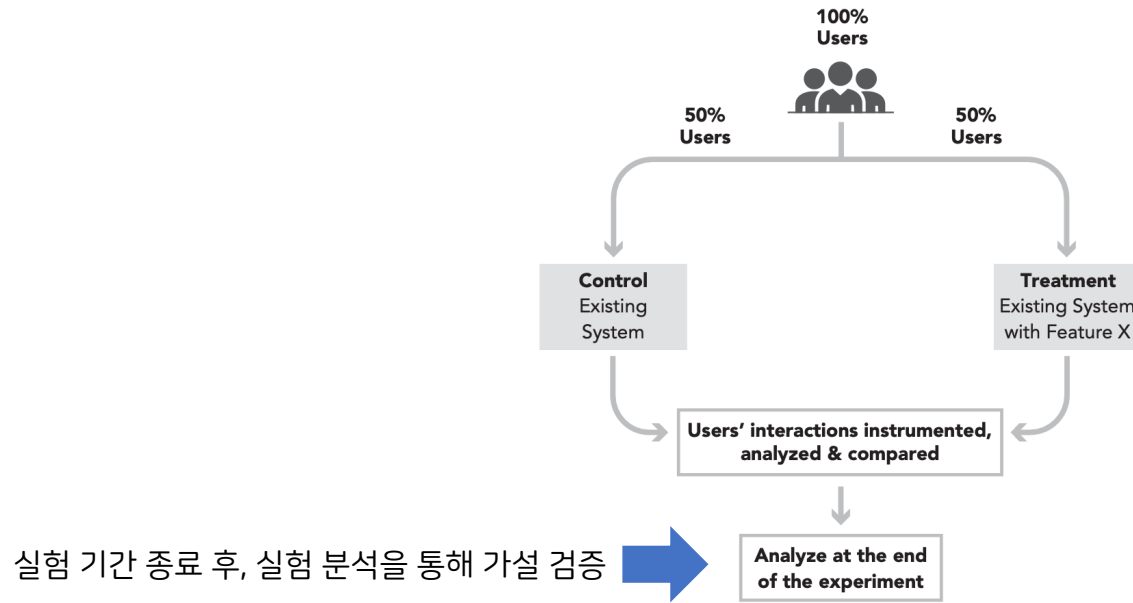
100%
Users

50%
Users

50%
Users

Control
Existing
System

Treatment
Existing System
with Feature X

Users' interactions instrumented, analyzed & compared

실험 기간 종료 후, 실험 분석을 통해 가설 검증

Analyze at the end of the experiment